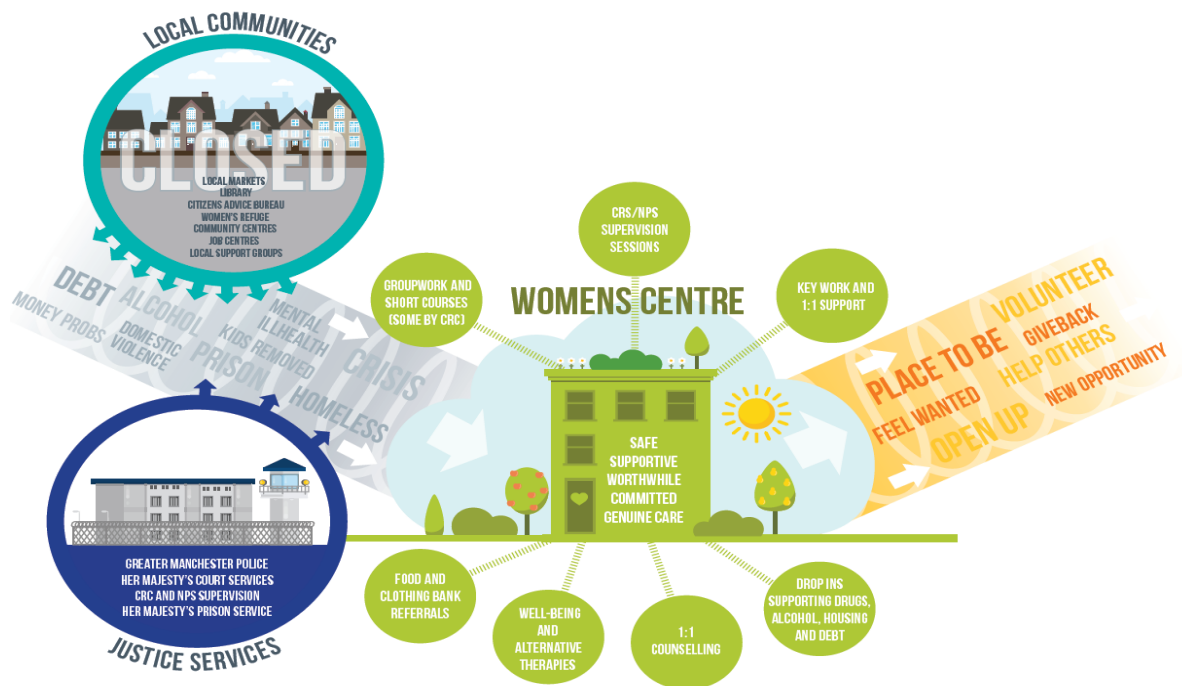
LOCAL COMMUNITIES

CLOSED

LOCAL MARKETS
LIBRARY
CITIZENS ADVICE BUREAU
WOMEN'S REFUGE
COMMUNITY CENTRES
JOB CENTRES
LOCAL SUPPORT GROUPS

DEBT
MONEY PROBS
ALCOHOL
DOMESTIC VIOLENCE
PRISON
KIDS REMOVED
MENTAL ILLHEALTH
CRISIS
HOMELESS

GREATER MANCHESTER POLICE
HER MAJESTY'S COURT SERVICES
CRC AND NPS SUPERVISION
HER MAJESTY'S PRISON SERVICE

JUSTICE SERVICES

CRS/NPS SUPERVISION SESSIONS

GROUPWORK AND SHORT COURSES (SOME BY CRC)

WOMENS CENTRE

KEY WORK AND 1:1 SUPPORT

SAFE
SUPPORTIVE
WORTHWHILE
COMMITTED
GENUINE CARE

FOOD AND CLOTHING BANK REFERRALS

WELL-BEING AND ALTERNATIVE THERAPIES

1:1 COUNSELLING

DROP INS SUPPORTING DRUGS, ALCOHOL, HOUSING AND DEBT

PLACE TO BE
VOLUNTEER
GIVEBACK
HELP OTHERS
FEEL WANTED
NEW OPPORTUNITY
OPEN UP